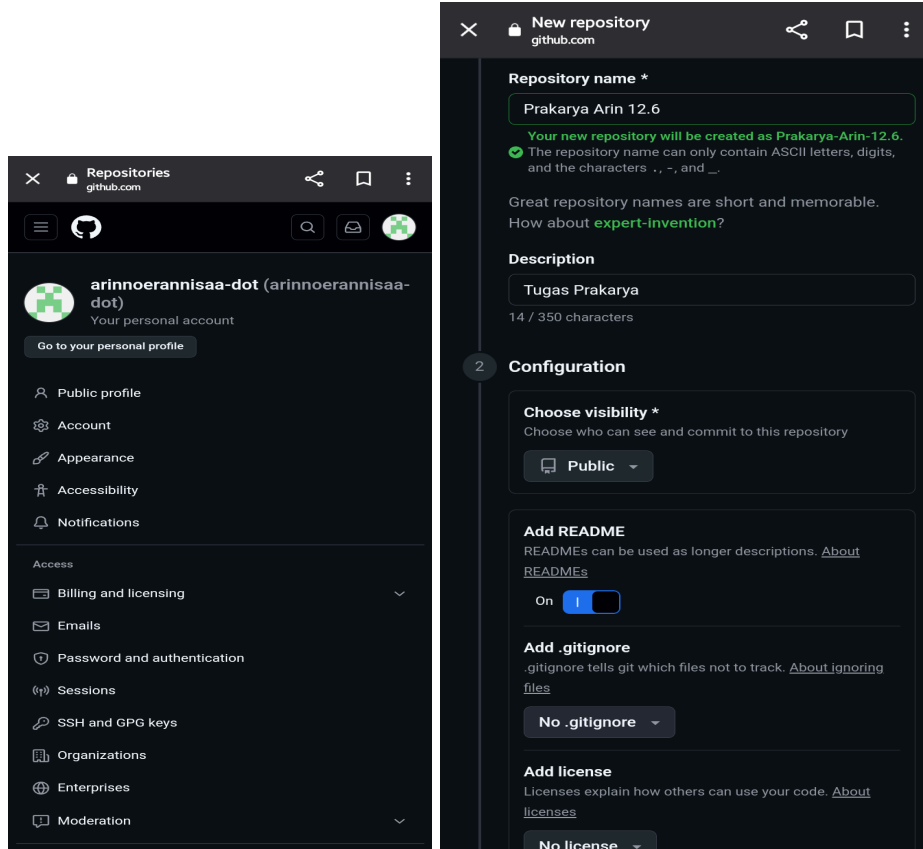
Repositories
github.com

arinnoerannisaa-dot (arinnoerannisaa-dot)
Your personal account

Go to your personal profile

Public profile
Account
Appearance
Accessibility
Notifications

Access

Billing and licensing
Emails
Password and authentication
Sessions
SSH and GPG keys
Organizations
Enterprises
Moderation

New repository
github.com

Repository name *

Prakarya Arin 12.6

Your new repository will be created as Prakarya-Arin-12.6.
The repository name can only contain ASCII letters, digits, and the characters ., -, and _.

Great repository names are short and memorable. How about expert-invention?

Description

Tugas Prakarya

14 / 350 characters

2 Configuration

Choose visibility *
Choose who can see and commit to this repository

Public

Add README
READMEs can be used as longer descriptions. About READMEs

On

Add .gitignore
.gitignore tells git which files not to track. About ignoring files

No .gitignore

Add license
Licenses explain how others can use your code. About licenses

No license